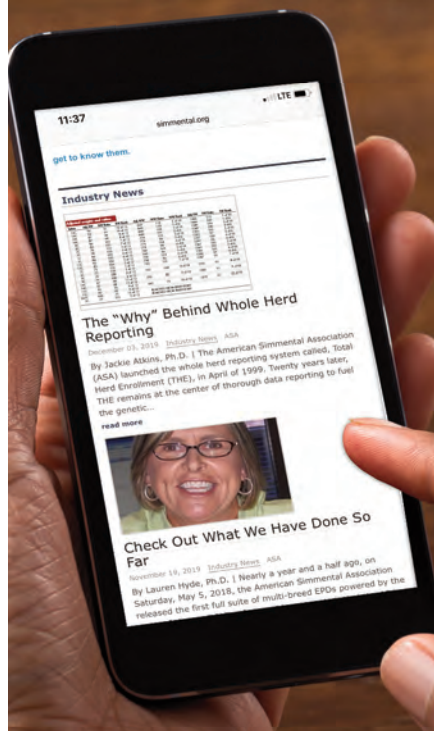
11:37

LTE

simmental.org

get to know them.

Industry News

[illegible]

The "Why" Behind Whole Herd Reporting

December 03, 2019 Industry News ASA

By Jackie Atkins, Ph.D. | The American Simmental Association (ASA) launched the whole herd reporting system called, Total Herd Enrollment (THE), in April of 1999. Twenty years later, THE remains at the center of thorough data reporting to fuel the genetic...

read more

Check Out What We Have Done So Far

November 19, 2019 Industry News ASA

By Lauren Hyde, Ph.D. | Nearly a year and a half ago, on Saturday, May 5, 2018, the American Simmental Association released the first full suite of multi-breed EPDs powered by the